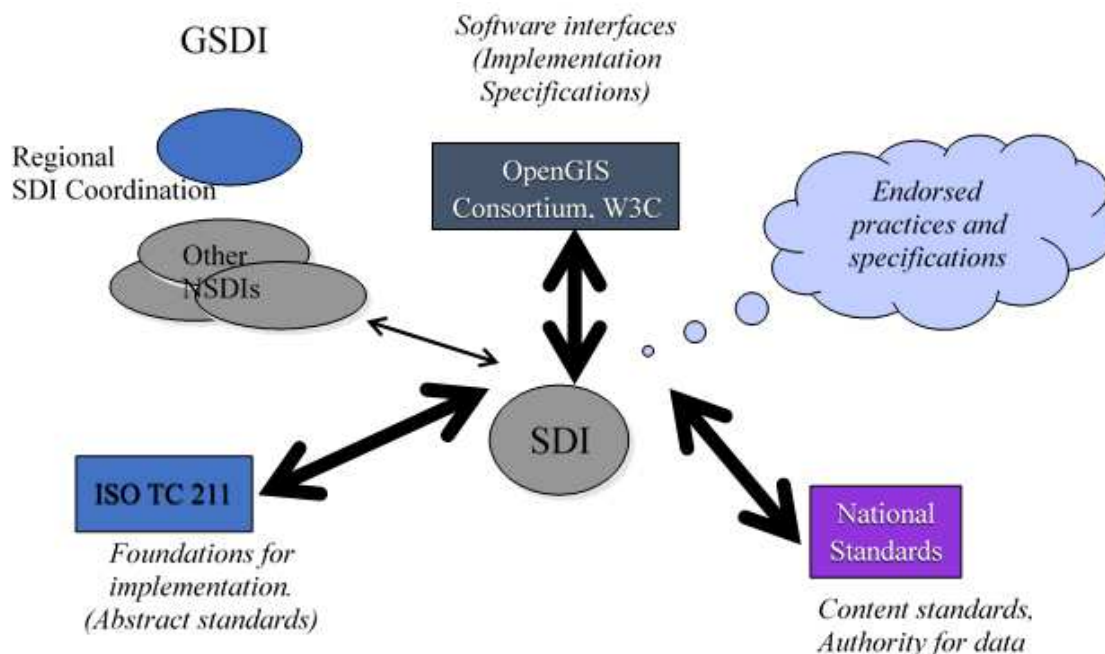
GSDI

Software interfaces (Implementation Specifications)

Regional SDI Coordination

OpenGIS Consortium, W3C

Endorsed practices and specifications

Other NSDIs

SDI

ISO TC 211

Foundations for implementation. (Abstract standards)

National Standards

Content standards, Authority for data